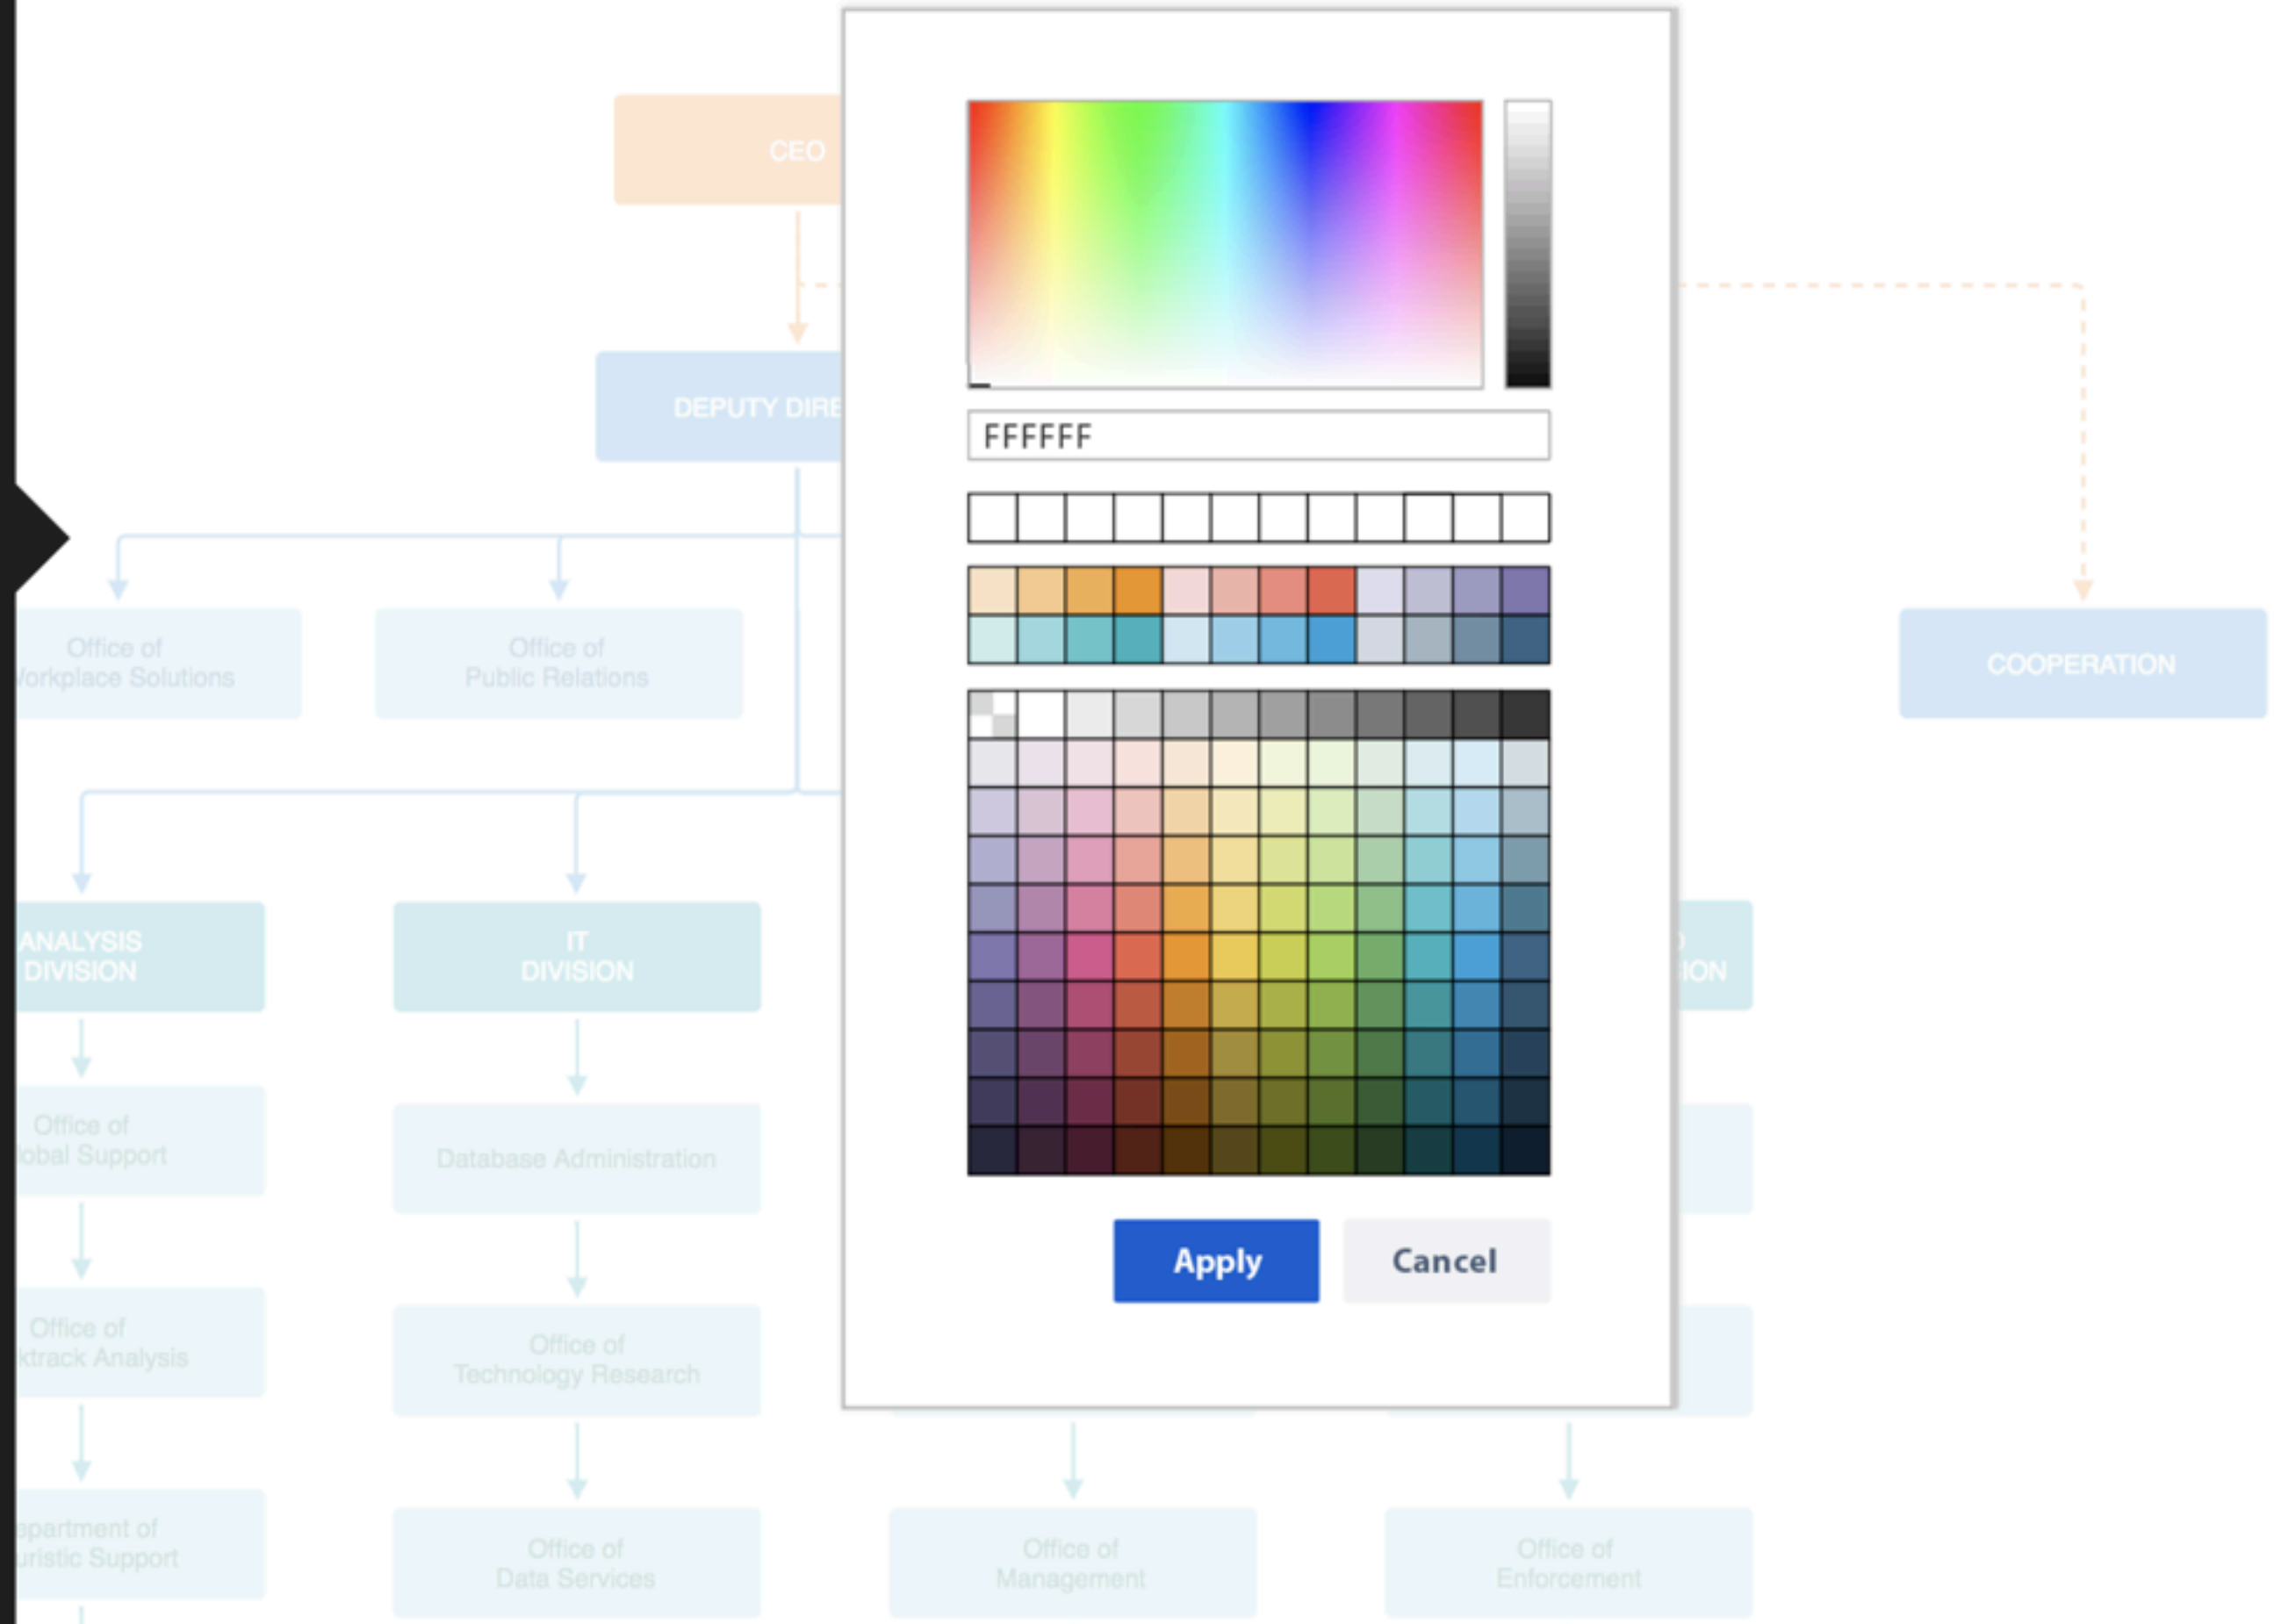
CEO

DEPUTY DIRE

Office of
/orkplace Solutions

Office of
Public Relations

COOPERATION

ANALYSIS
DIVISION

IT
DIVISION

ION

Office of
obal Support

Database Administration

Office of
ktrack Analysis

Office of
Technology Research

epartment of
uristic Support

Office of
Data Services

Office of
Management

Office of
Enforcement

FFFFFF

Apply

Cancel